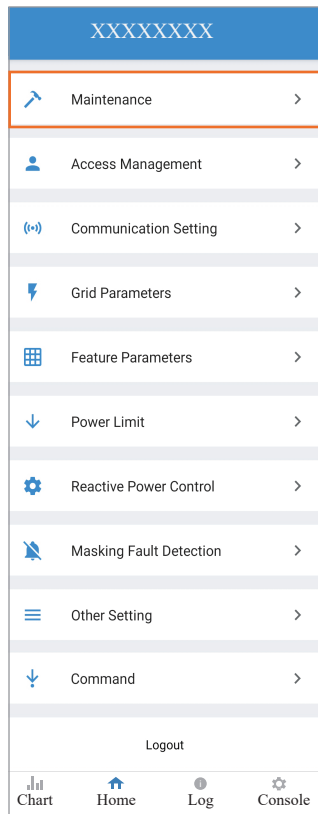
XXXXXXXX

Maintenance >

Access Management >

Communication Setting >

Grid Parameters >

Feature Parameters >

Power Limit >

Reactive Power Control >

Masking Fault Detection >

Other Setting >

Command >

Logout

Chart Home Log Console